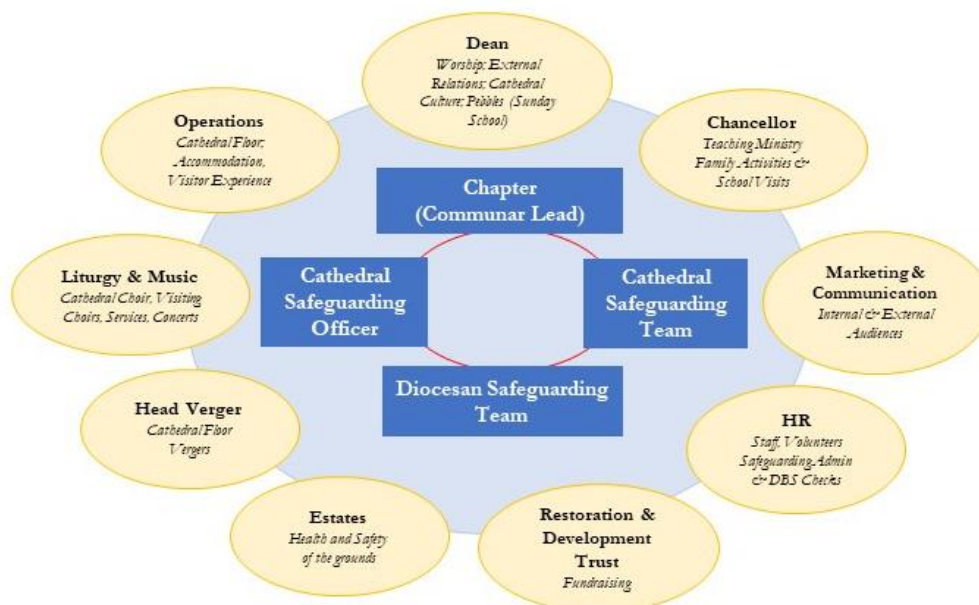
Dean
Worship; External Relations; Cathedral Culture; Pebbles (Sunday School)

Operations
Cathedral Floor; Accommodation, Visitor Experience

Chancellor
Teaching Ministry Family Activities & School Visits

Chapter (Communar Lead)

Liturgy & Music
Cathedral Choir, Visiting Choirs, Services, Concerts

Cathedral Safeguarding Officer

Cathedral Safeguarding Team

Marketing & Communication
Internal & External Audiences

Diocesan Safeguarding Team

Head Verger
Cathedral Floor Vergers

HR
Staff, Volunteers Safeguarding Admin & DBS Checks

Estates
Health and Safety of the grounds

Restoration & Development Trust
Fundraising